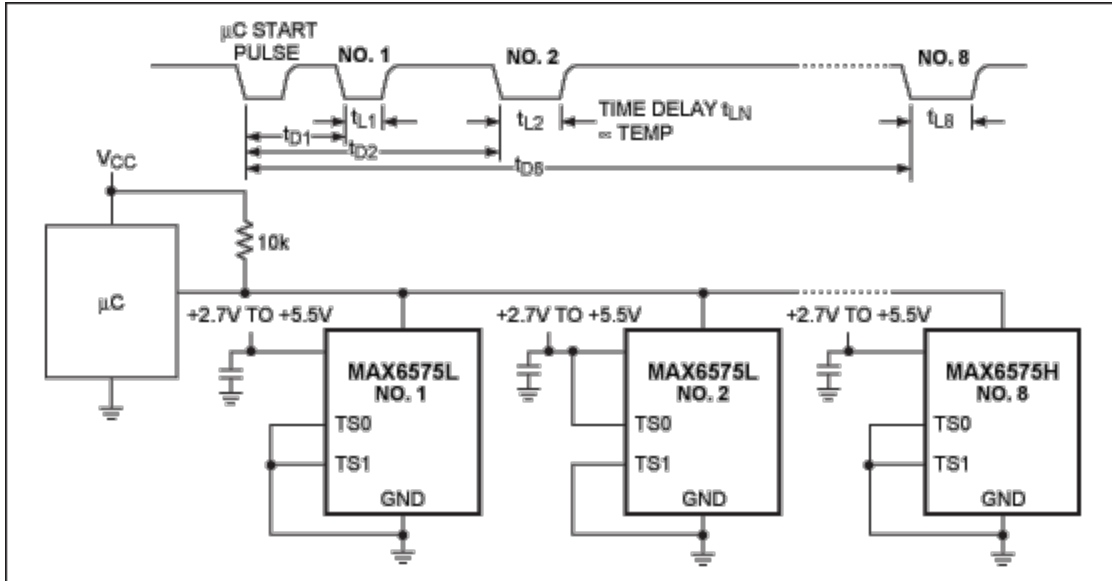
µC START PULSE

NO. 1

NO. 2

NO. 8

$t_{L1}$

$t_{L2}$

TIME DELAY $t_{LN}$ $\propto$ TEMP

$t_{L8}$

$t_{D1}$

$t_{D2}$

$t_{D8}$

$V_{CC}$

10k

µC

+2.7V TO +5.5V

+2.7V TO +5.5V

+2.7V TO +5.5V

MAX6575L NO. 1

TS0

TS1

GND

MAX6575L NO. 2

TS0

TS1

GND

MAX6575H NO. 8

TS0

TS1

GND